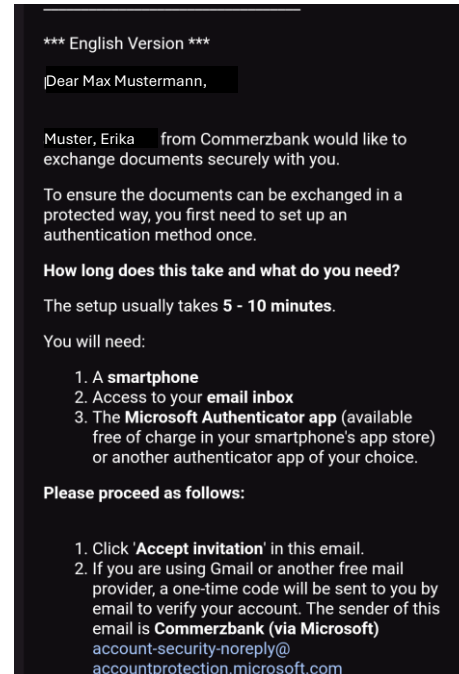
*** English Version ***

Dear Max Mustermann,

Muster, Erika from Commerzbank would like to exchange documents securely with you.

To ensure the documents can be exchanged in a protected way, you first need to set up an authentication method once.

**How long does this take and what do you need?**

The setup usually takes **5 - 10 minutes**.

You will need:

1. A **smartphone**
2. Access to your **email inbox**
3. The **Microsoft Authenticator app** (available free of charge in your smartphone's app store) or another authenticator app of your choice.

**Please proceed as follows:**

1. Click '**Accept invitation**' in this email.
2. If you are using Gmail or another free mail provider, a one-time code will be sent to you by email to verify your account. The sender of this email is **Commerzbank (via Microsoft)** account-security-noreply@accountprotection.microsoft.com